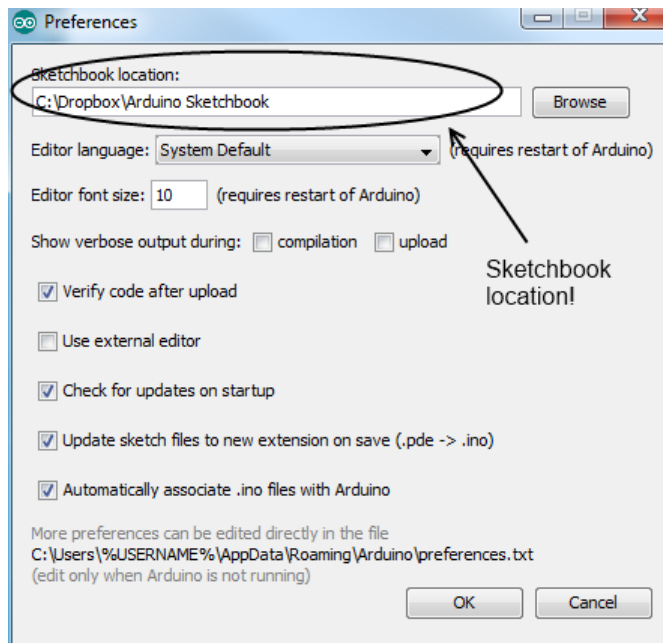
Preferences

Sketchbook location:
C:\Dropbox\Arduino Sketchbook
Browse

Editor language: System Default (requires restart of Arduino)

Editor font size: 10 (requires restart of Arduino)

Show verbose output during: compilation upload

Sketchbook location!

Verify code after upload

Use external editor

Check for updates on startup

Update sketch files to new extension on save (.pde -> .ino)

Automatically associate .ino files with Arduino

More preferences can be edited directly in the file
C:\Users\%USERNAME%\AppData\Roaming\Arduino\preferences.txt
(edit only when Arduino is not running)

OK Cancel